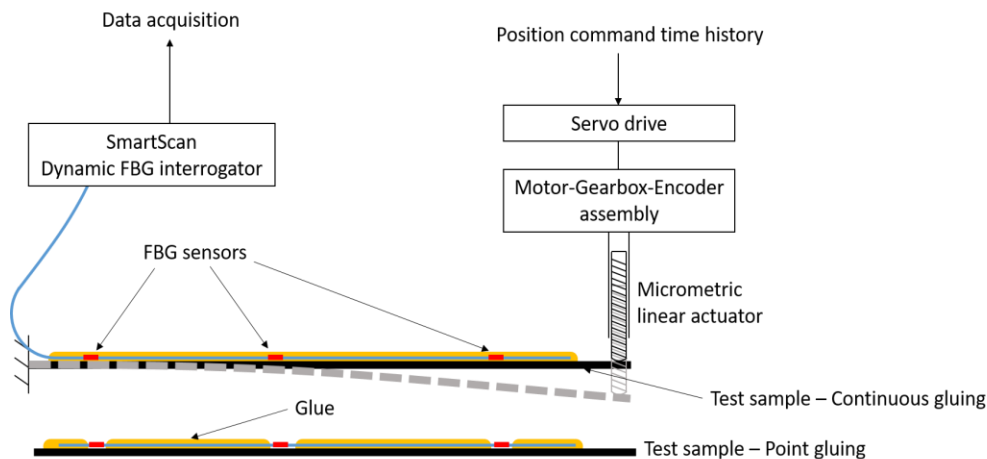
Data acquisition

SmartScan
Dynamic FBG interrogator

Position command time history

Servo drive

Motor-Gearbox-Encoder assembly

FBG sensors

Micrometric linear actuator

Test sample – Continuous gluing

Glue

Test sample – Point gluing